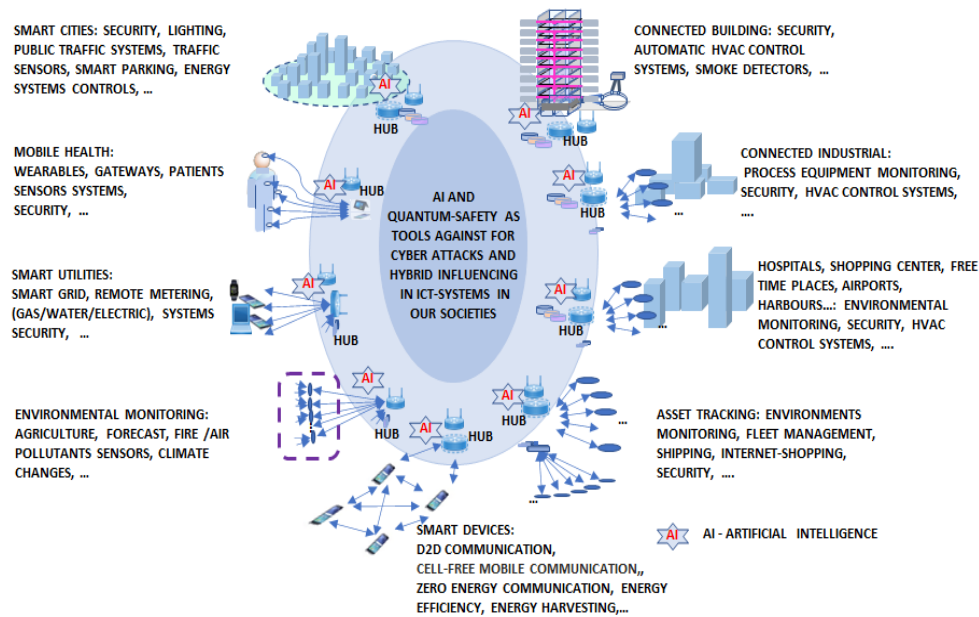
SMART CITIES: SECURITY, LIGHTING, PUBLIC TRAFFIC SYSTEMS, TRAFFIC SENSORS, SMART PARKING, ENERGY SYSTEMS CONTROLS, ...

CONNECTED BUILDING: SECURITY, AUTOMATIC HVAC CONTROL SYSTEMS, SMOKE DETECTORS, ...

AI
HUB

AI
HUB

MOBILE HEALTH: WEARABLES, GATEWAYS, PATIENTS SENSORS SYSTEMS, SECURITY, ...

AI
HUB

AI AND QUANTUM-SAFETY AS TOOLS AGAINST FOR CYBER ATTACKS AND HYBRID INFLUENCING IN ICT-SYSTEMS IN OUR SOCIETIES

AI
HUB

CONNECTED INDUSTRIAL: PROCESS EQUIPMENT MONITORING, SECURITY, HVAC CONTROL SYSTEMS, ....

...

SMART UTILITIES: SMART GRID, REMOTE METERING, (GAS/WATER/ELECTRIC), SYSTEMS SECURITY, ...

AI
HUB

AI
HUB

HOSPITALS, SHOPPING CENTER, FREE TIME PLACES, AIRPORTS, HARBOURS...: ENVIRONMENTAL MONITORING, SECURITY, HVAC CONTROL SYSTEMS, ....

...

ENVIRONMENTAL MONITORING: AGRICULTURE, FORECAST, FIRE /AIR POLLUTANTS SENSORS, CLIMATE CHANGES, ...

AI
HUB

AI
HUB

AI
HUB

...

ASSET TRACKING: ENVIRONMENTS MONITORING, FLEET MANAGEMENT, SHIPPING, INTERNET-SHOPPING, SECURITY, ....

...

SMART DEVICES: D2D COMMUNICATION, CELL-FREE MOBILE COMMUNICATION,, ZERO ENERGY COMMUNICATION, ENERGY EFFICIENCY, ENERGY HARVESTING,...

AI AI - ARTIFICIAL INTELLIGENCE